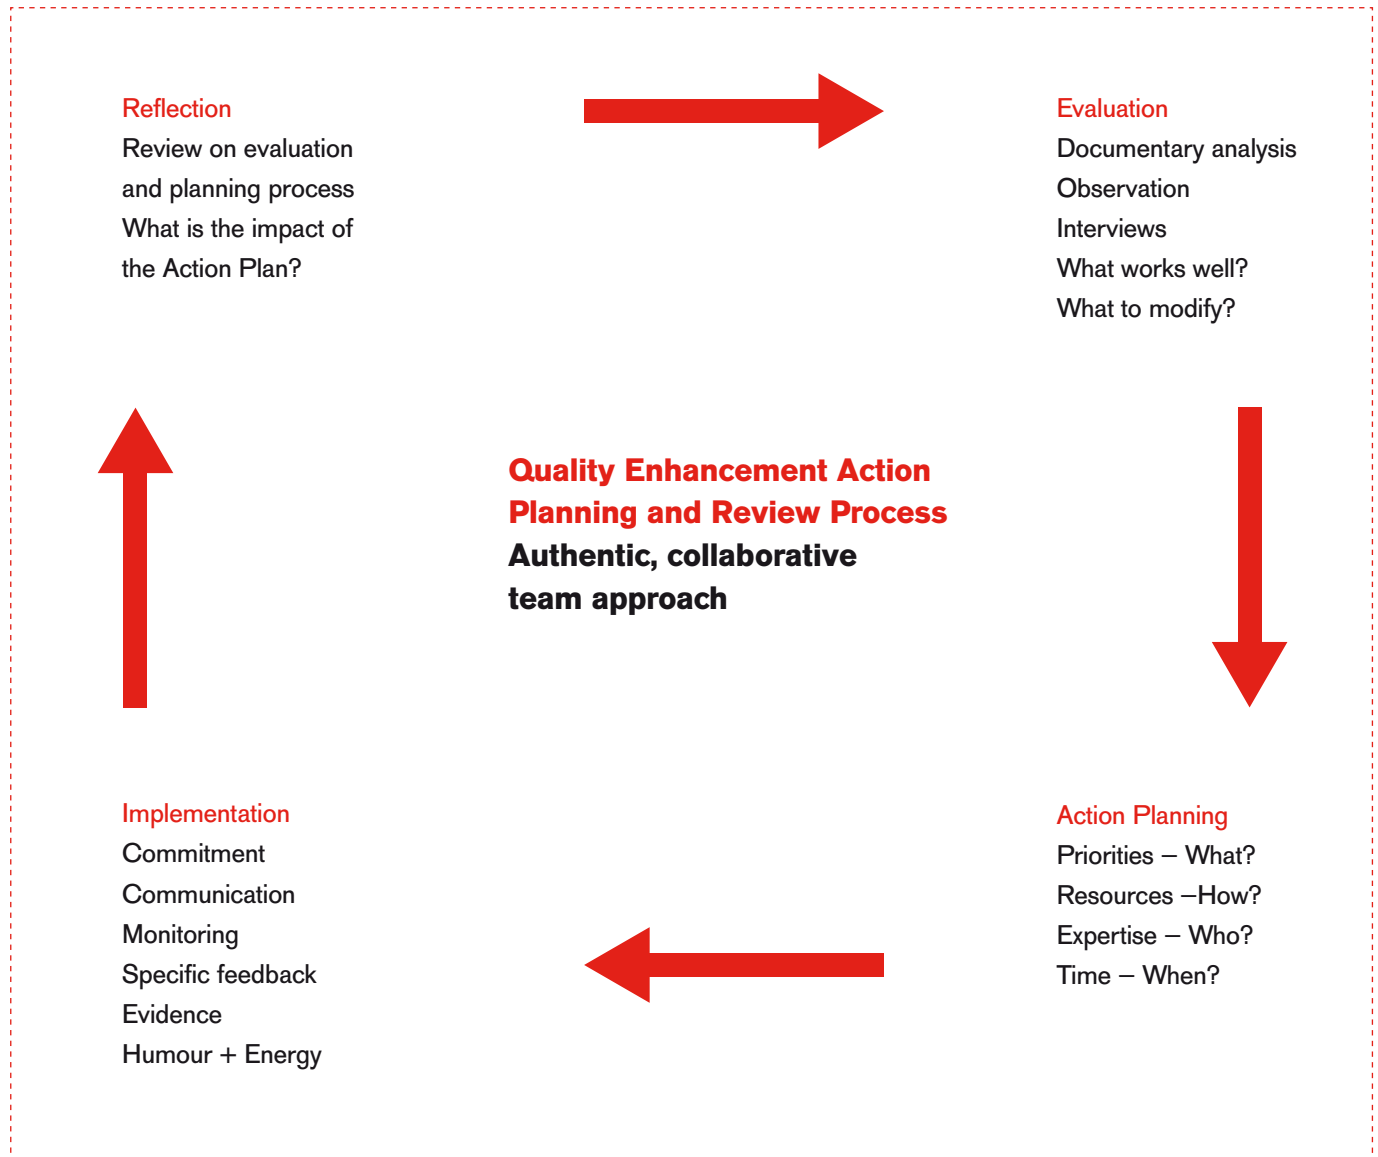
Reflection
Review on evaluation and planning process
What is the impact of the Action Plan?

Evaluation
Documentary analysis
Observation
Interviews
What works well?
What to modify?

Quality Enhancement Action Planning and Review Process
Authentic, collaborative team approach

Implementation
Commitment
Communication
Monitoring
Specific feedback
Evidence
Humour + Energy

Action Planning
Priorities – What?
Resources –How?
Expertise – Who?
Time – When?